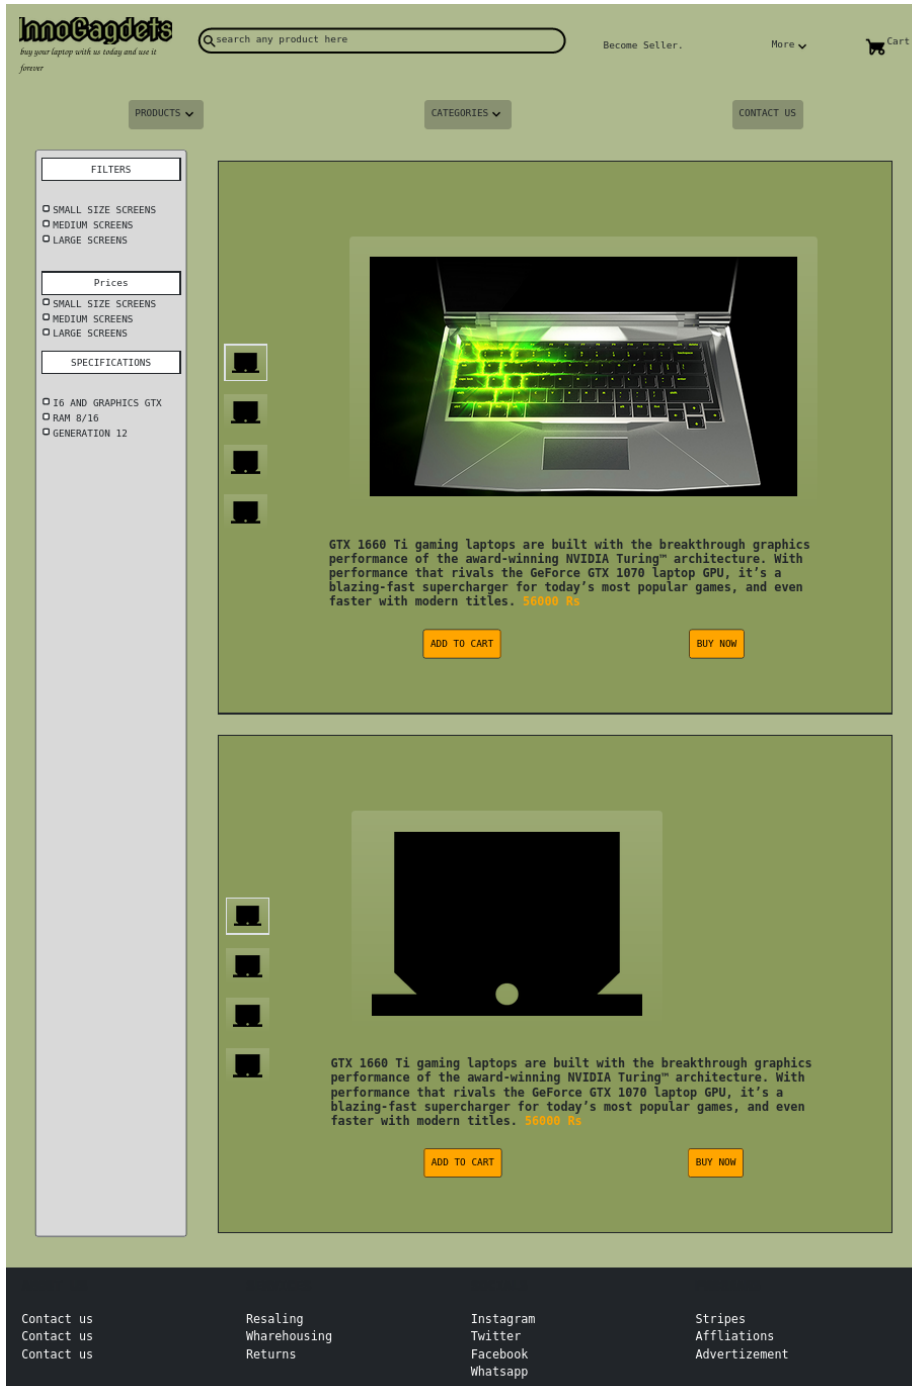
InnoGagdets
buy your laptop with us today and use it forever

search any product here

Become Seller.

More

Cart

PRODUCTS

CATEGORIES

CONTACT US

FILTERS

SMALL SIZE SCREENS
MEDIUM SCREENS
LARGE SCREENS

Prices

SMALL SIZE SCREENS
MEDIUM SCREENS
LARGE SCREENS

SPECIFICATIONS

I6 AND GRAPHICS GTX
RAM 8/16
GENERATION 12

GTX 1660 Ti gaming laptops are built with the breakthrough graphics performance of the award-winning NVIDIA Turing™ architecture. With performance that rivals the GeForce GTX 1070 laptop GPU, it's a blazing-fast supercharger for today's most popular games, and even faster with modern titles. 56000 Rs

ADD TO CART

BUY NOW

GTX 1660 Ti gaming laptops are built with the breakthrough graphics performance of the award-winning NVIDIA Turing™ architecture. With performance that rivals the GeForce GTX 1070 laptop GPU, it's a blazing-fast supercharger for today's most popular games, and even faster with modern titles. 56000 Rs

ADD TO CART

BUY NOW

Contact us
Contact us
Contact us

Resaling
Wharehousing
Returns

Instagram
Twitter
Facebook
Whatsapp

Stripes
Affliations
Advertizement